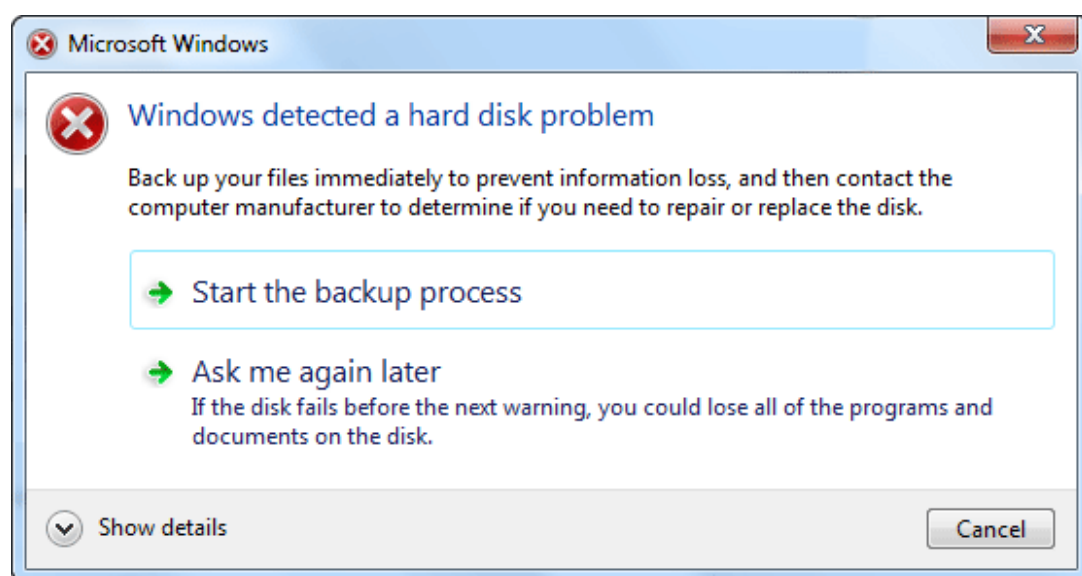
Microsoft Windows

Windows detected a hard disk problem

Back up your files immediately to prevent information loss, and then contact the computer manufacturer to determine if you need to repair or replace the disk.

Start the backup process

Ask me again later
If the disk fails before the next warning, you could lose all of the programs and documents on the disk.

Show details

Cancel